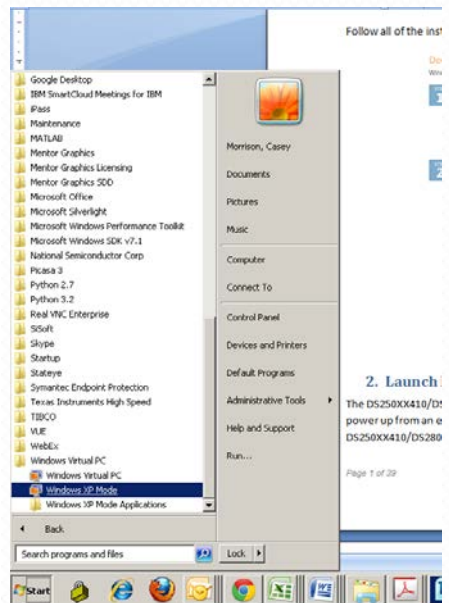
Follow all of the inst

Google Desktop
IBM SmartCloud Meetings for IBM
iPass
Maintenance
MATLAB
Mentor Graphics
Mentor Graphics Licensing
Mentor Graphics SDD
Microsoft Office
Microsoft Silverlight
Microsoft Windows Performance Toolkit
Microsoft Windows SDK v7.1
National Semiconductor Corp
Picasa 3
Python 2.7
Python 3.2
Real VNC Enterprise
SiSoft
Skype
Startup
Stateye
Symantec Endpoint Protection
Texas Instruments High Speed
TIBCO
VUE
WebEx
Windows Virtual PC
Windows Virtual PC
Windows XP Mode
Windows XP Mode Applications

Back

Search programs and files

Morrison, Casey
Documents
Pictures
Music
Computer
Connect To
Control Panel
Devices and Printers
Default Programs
Administrative Tools
Help and Support
Run...

Lock

2. Launch

The DS250XX410/D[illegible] power up from an e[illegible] DS250XX410/DS280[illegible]

Page 1 of 39

Start